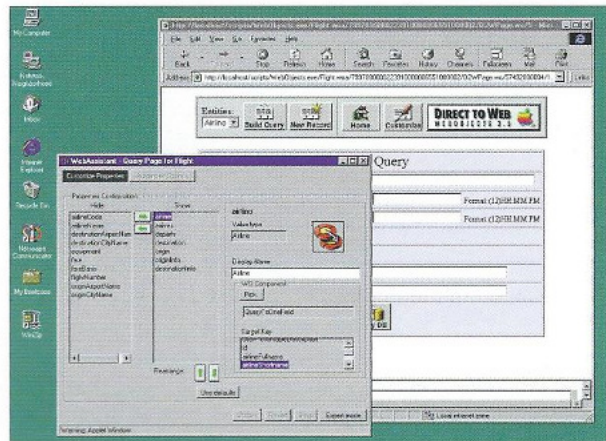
My Computer

Network Neighborhood

Inbox

Internet Explorer

Recycle Bin

Netscape Communicator

My Briefcase

WinZip

http://localhost/scripts/WebObjects.exe/Flight.woa/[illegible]

File Edit View Go Favorites Help

Back Forward Stop Refresh Home Search Favorites History Channels Fullscreen Mail Print

Address http://localhost/scripts/WebObjects.exe/Flight.woa/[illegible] Links

Entities: Airline Build Query New Record Home Customize DIRECT TO WEB WEBOBJECTS 3.5

Query

Format (12)HH:MM PM

Format (12)HH:MM PM

Local intranet zone

WebAssistant : Query Page for Flight

Customize Properties

Property Configuration

Hide

airlineCode
airlineName
destinationAirportNum
destinationCityName
equipment
fare
flightNumber
originAirportName
originCityName

Show

airline
arrives
departs
destination
origin
originInfo
destinationInfo

airline

Value type
Airline

Display Name
Airline

WO Component
Pick
QueryToOneField

Target Key
id
airlineFullName
airlineShortName

Rearrange

Use defaults

Expert mode

Warning: Applet Window